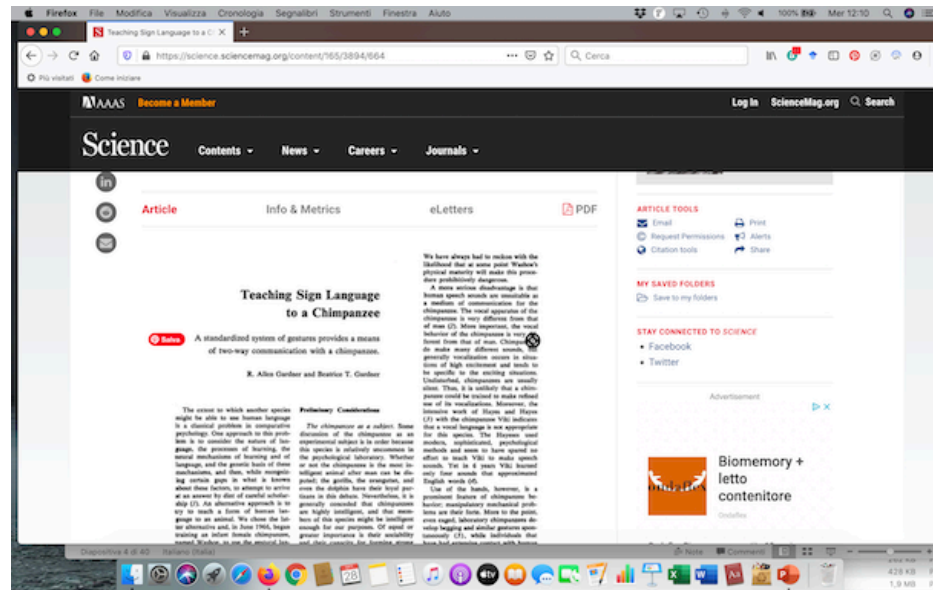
Firefox File Modifica Visualizza Cronologia Segnalibri Strumenti Finestra Aiuto
100% Mer 12:10

Teaching Sign Language to a C
https://science.sciencemag.org/content/165/3894/664
Cerca
Più visitati Come iniziare

AAAS Become a Member
Log In ScienceMag.org Search

Science Contents News Careers Journals

Article Info & Metrics eLetters PDF

Teaching Sign Language to a Chimpanzee

Salva

A standardized system of gestures provides a means of two-way communication with a chimpanzee.

R. Allen Gardner and Beatrice T. Gardner

Preliminary Considerations

The chimpanzee as a subject.

ARTICLE TOOLS
Email
Print
Request Permissions
Alerts
Citation tools
Share

MY SAVED FOLDERS
Save to my folders

STAY CONNECTED TO SCIENCE
Facebook
Twitter

Advertisement

Biomemory + letto contenitore

Ondaflex

Diapositiva 4 di 40 Italiano (Italia)
Note Commenti

429 KB
1,9 MB